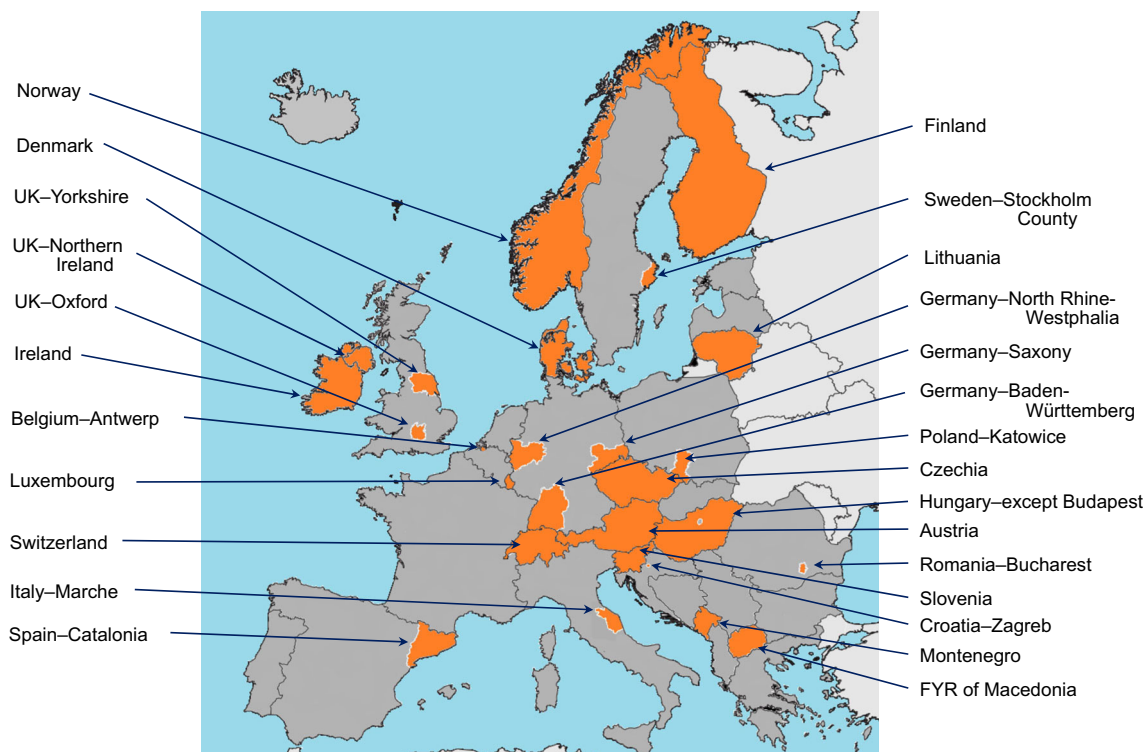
Norway

Denmark

UK–Yorkshire

UK–Northern Ireland

UK–Oxford

Ireland

Belgium–Antwerp

Luxembourg

Switzerland

Italy–Marche

Spain–Catalonia

Finland

Sweden–Stockholm County

Lithuania

Germany–North Rhine-Westphalia

Germany–Saxony

Germany–Baden-Württemberg

Poland–Katowice

Czechia

Hungary–except Budapest

Austria

Romania–Bucharest

Slovenia

Croatia–Zagreb

Montenegro

FYR of Macedonia